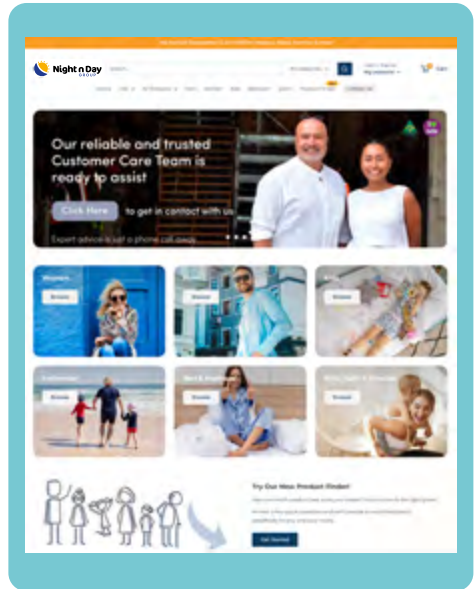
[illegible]

Night n Day GROUP

Search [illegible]

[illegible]

My account

Cart

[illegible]

Our reliable and trusted Customer Care Team is ready to assist

Click Here to get in contact with us

Expert advice is just a phone call away

Women

Browse

Men

Browse

Kids

Browse

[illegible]

Browse

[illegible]

Browse

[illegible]

Browse

Try Our New Product Finder!

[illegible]

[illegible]

Get Started